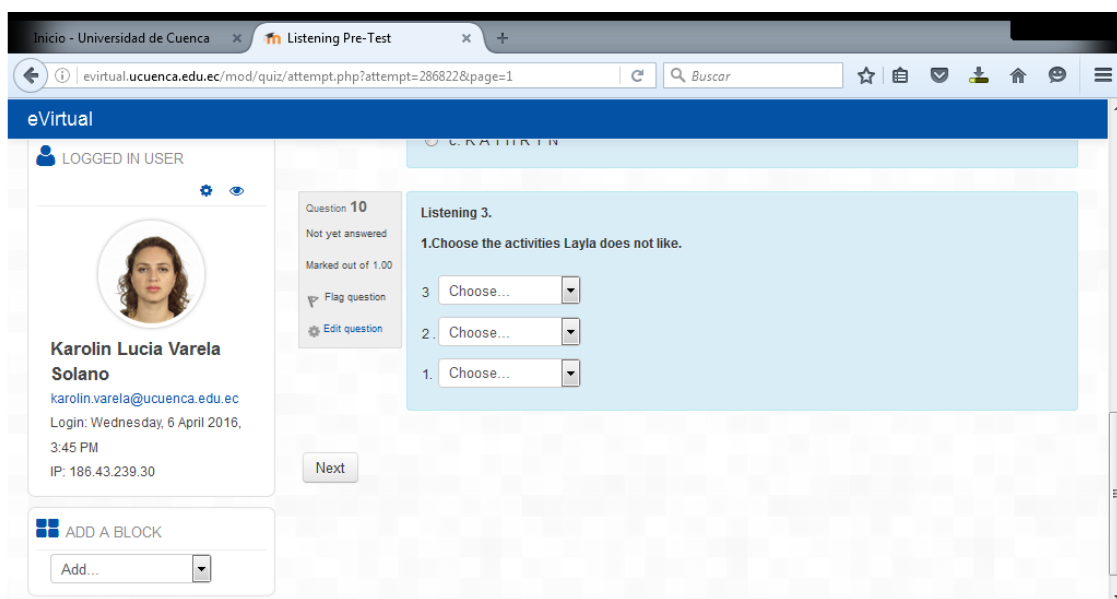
Inicio - Universidad de Cuenca ×
Listening Pre-Test ×
+

evirtual.ucuenca.edu.ec/mod/quiz/attempt.php?attempt=286822&page=1
Buscar

eVirtual

LOGGED IN USER

Karolin Lucia Varela Solano
karolin.varela@ucuenca.edu.ec
Login: Wednesday, 6 April 2016, 3:45 PM
IP: 186.43.239.30

ADD A BLOCK
Add...

Question 10
Not yet answered
Marked out of 1.00
Flag question
Edit question

Listening 3.
1.Choose the activities Layla does not like.
3 Choose...
2. Choose...
1. Choose...

Next